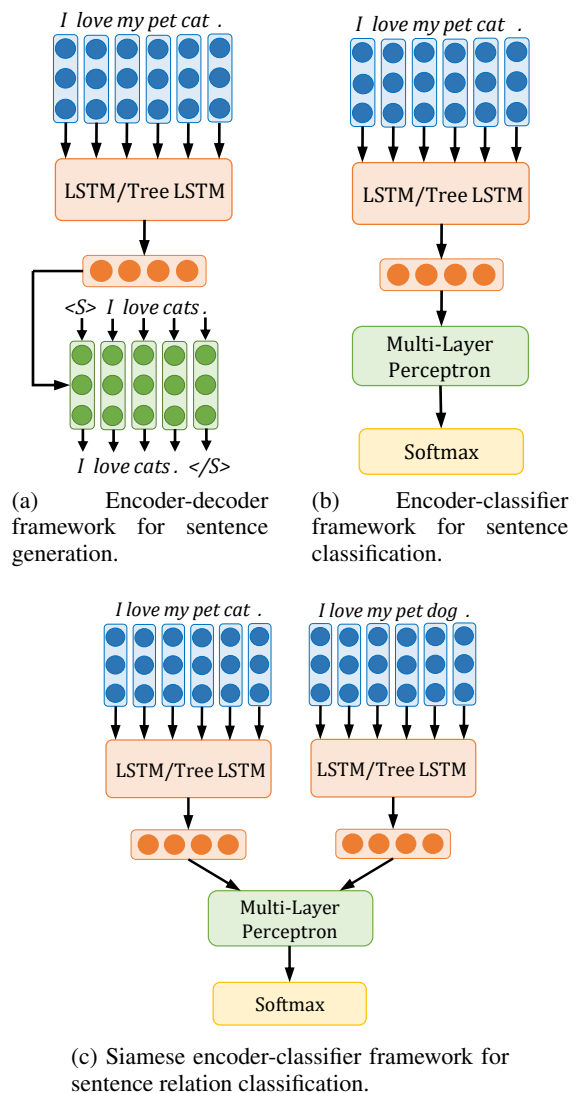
I love my pet cat .

LSTM/Tree LSTM

<S> I love cats .

I love cats . </S>

(a) Encoder-decoder framework for sentence generation.

I love my pet cat .

LSTM/Tree LSTM

Multi-Layer Perceptron

Softmax

(b) Encoder-classifier framework for sentence classification.

I love my pet cat .

I love my pet dog .

LSTM/Tree LSTM

LSTM/Tree LSTM

Multi-Layer Perceptron

Softmax

(c) Siamese encoder-classifier framework for sentence relation classification.